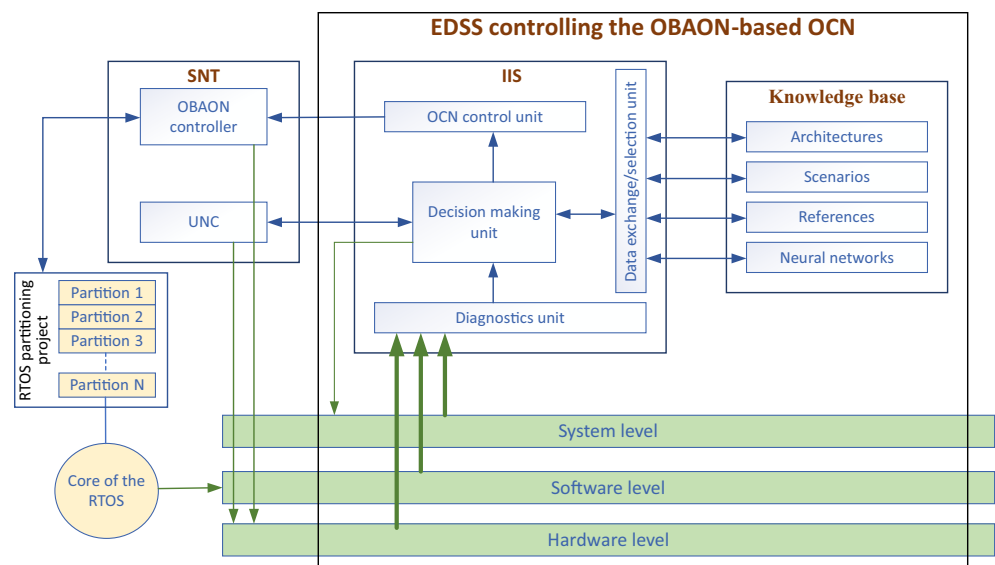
EDSS controlling the OBAON-based OCN

SNT

OBAON controller

UNC

IIS

OCN control unit

Decision making unit

Diagnostics unit

Data exchange/selection unit

Knowledge base

Architectures

Scenarios

References

Neural networks

RTOS partitioning project

Partition 1

Partition 2

Partition 3

Partition N

Core of the RTOS

System level

Software level

Hardware level